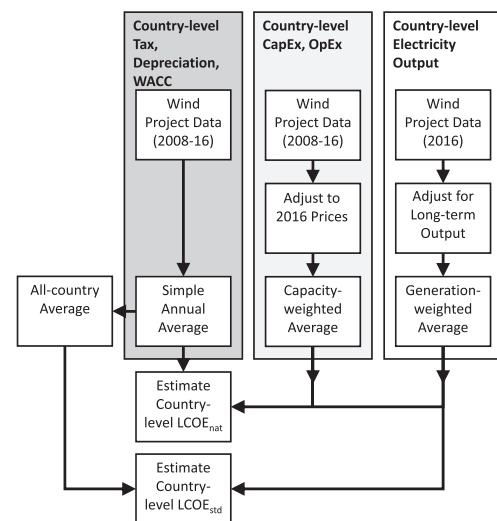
Country-level Tax, Depreciation, WACC

Wind Project Data (2008-16)

Simple Annual Average

Country-level CapEx, OpEx

Wind Project Data (2008-16)

Adjust to 2016 Prices

Capacity-weighted Average

Country-level Electricity Output

Wind Project Data (2016)

Adjust for Long-term Output

Generation-weighted Average

All-country Average

Estimate Country-level LCOE$_{nat}$

Estimate Country-level LCOE$_{std}$